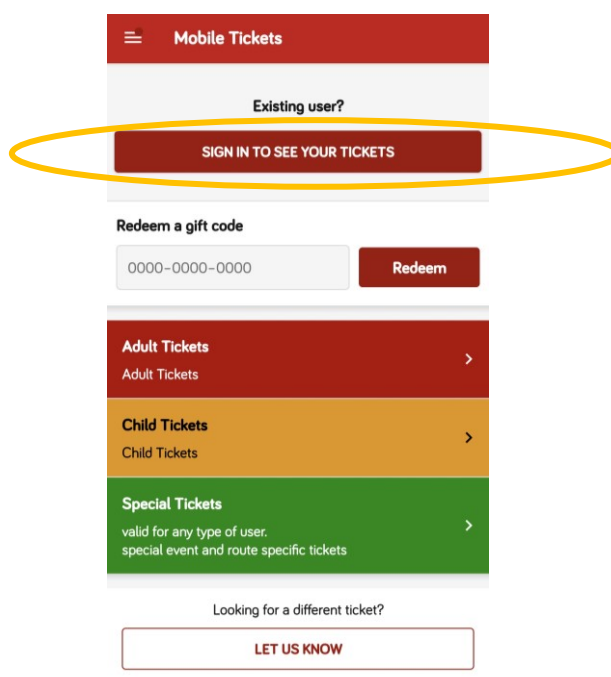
Mobile Tickets

Existing user?

SIGN IN TO SEE YOUR TICKETS

Redeem a gift code

0000-0000-0000

Redeem

Adult Tickets
Adult Tickets

Child Tickets
Child Tickets

Special Tickets
valid for any type of user.
special event and route specific tickets

Looking for a different ticket?

LET US KNOW